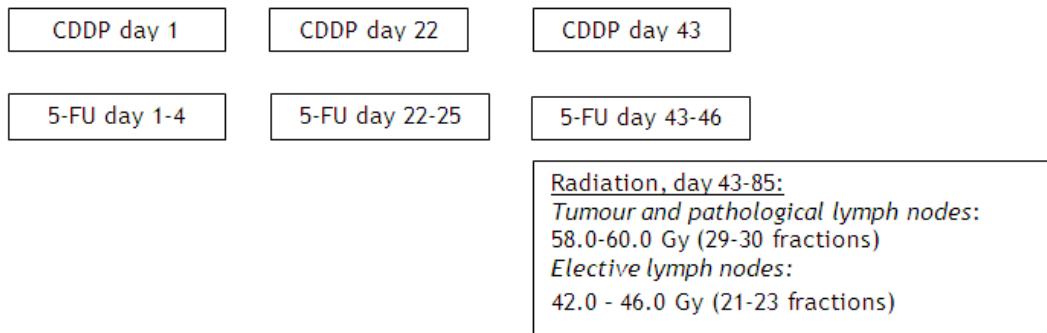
CDDP day 1

CDDP day 22

CDDP day 43

5-FU day 1-4

5-FU day 22-25

5-FU day 43-46

Radiation, day 43-85:
*Tumour and pathological lymph nodes*:
58.0-60.0 Gy (29-30 fractions)
*Elective lymph nodes:*
42.0 - 46.0 Gy (21-23 fractions)